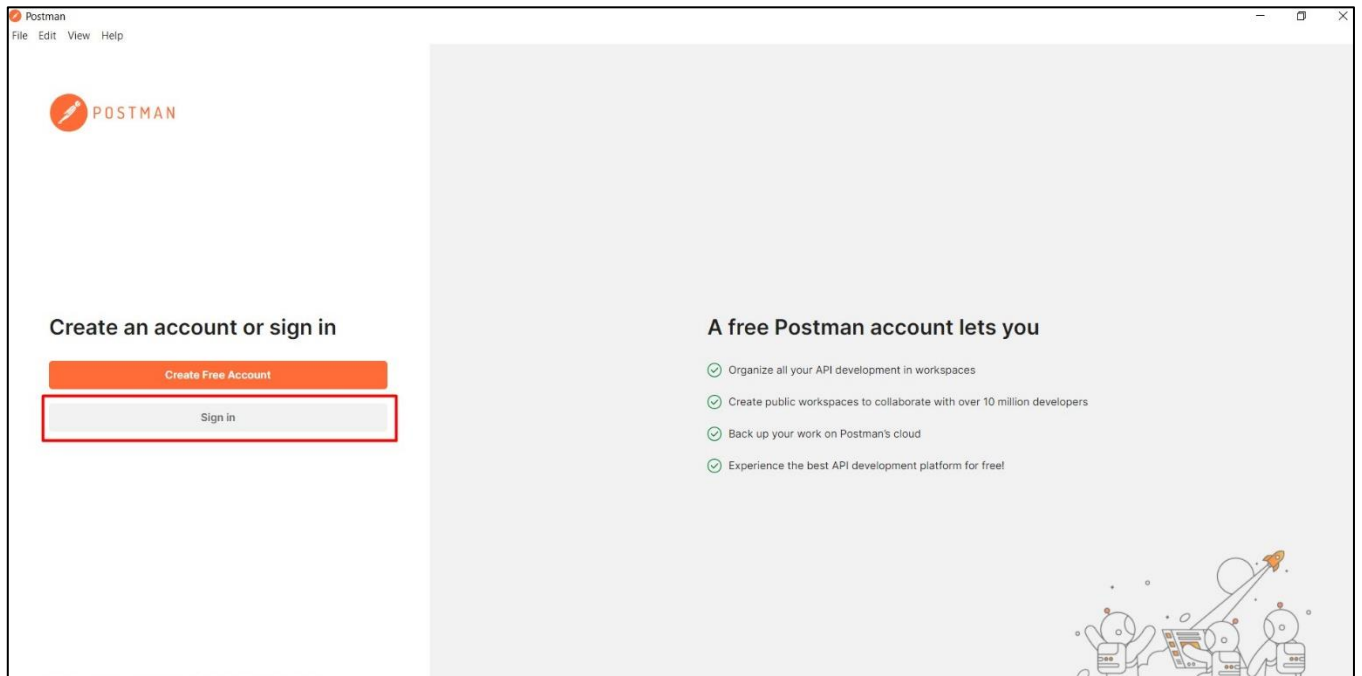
Postman
File Edit View Help

POSTMAN

Create an account or sign in

Create Free Account

Sign in

A free Postman account lets you

Organize all your API development in workspaces

Create public workspaces to collaborate with over 10 million developers

Back up your work on Postman's cloud

Experience the best API development platform for free!